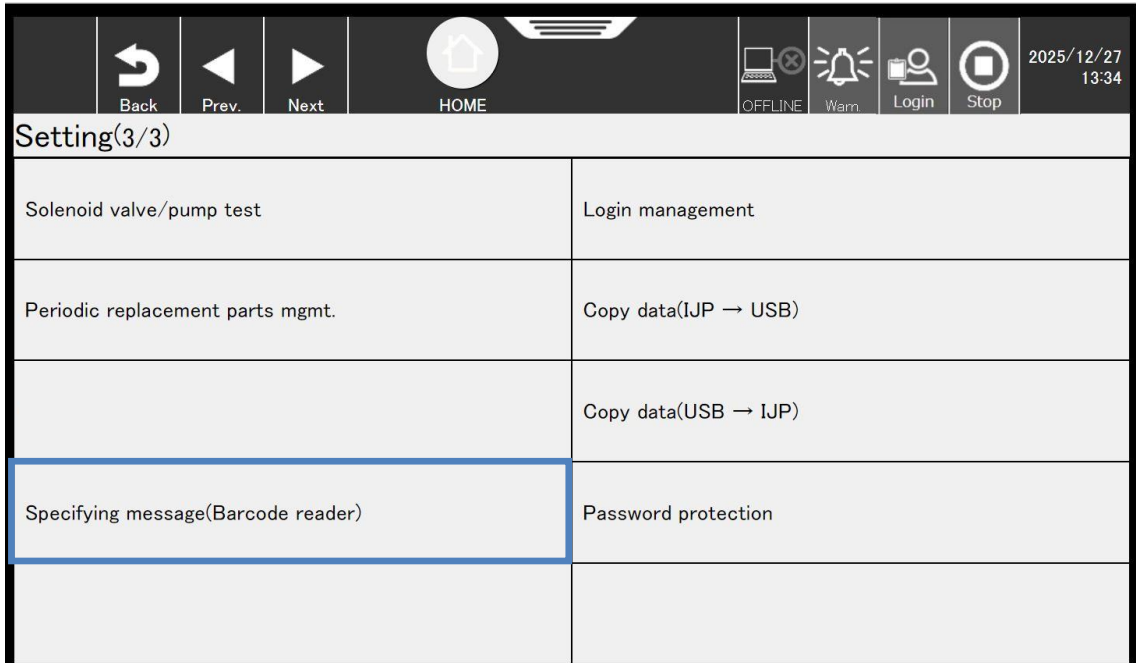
Back Prev. Next HOME OFFLINE Warn. Login Stop 2025/12/27 13:34

Setting(3/3)

| | |
|---|---|
| Solenoid valve/pump test | Login management |
| Periodic replacement parts mgmt. | Copy data(IJP → USB) |
| | Copy data(USB → IJP) |
| Specifying message(Barcode reader) | Password protection |
| | |